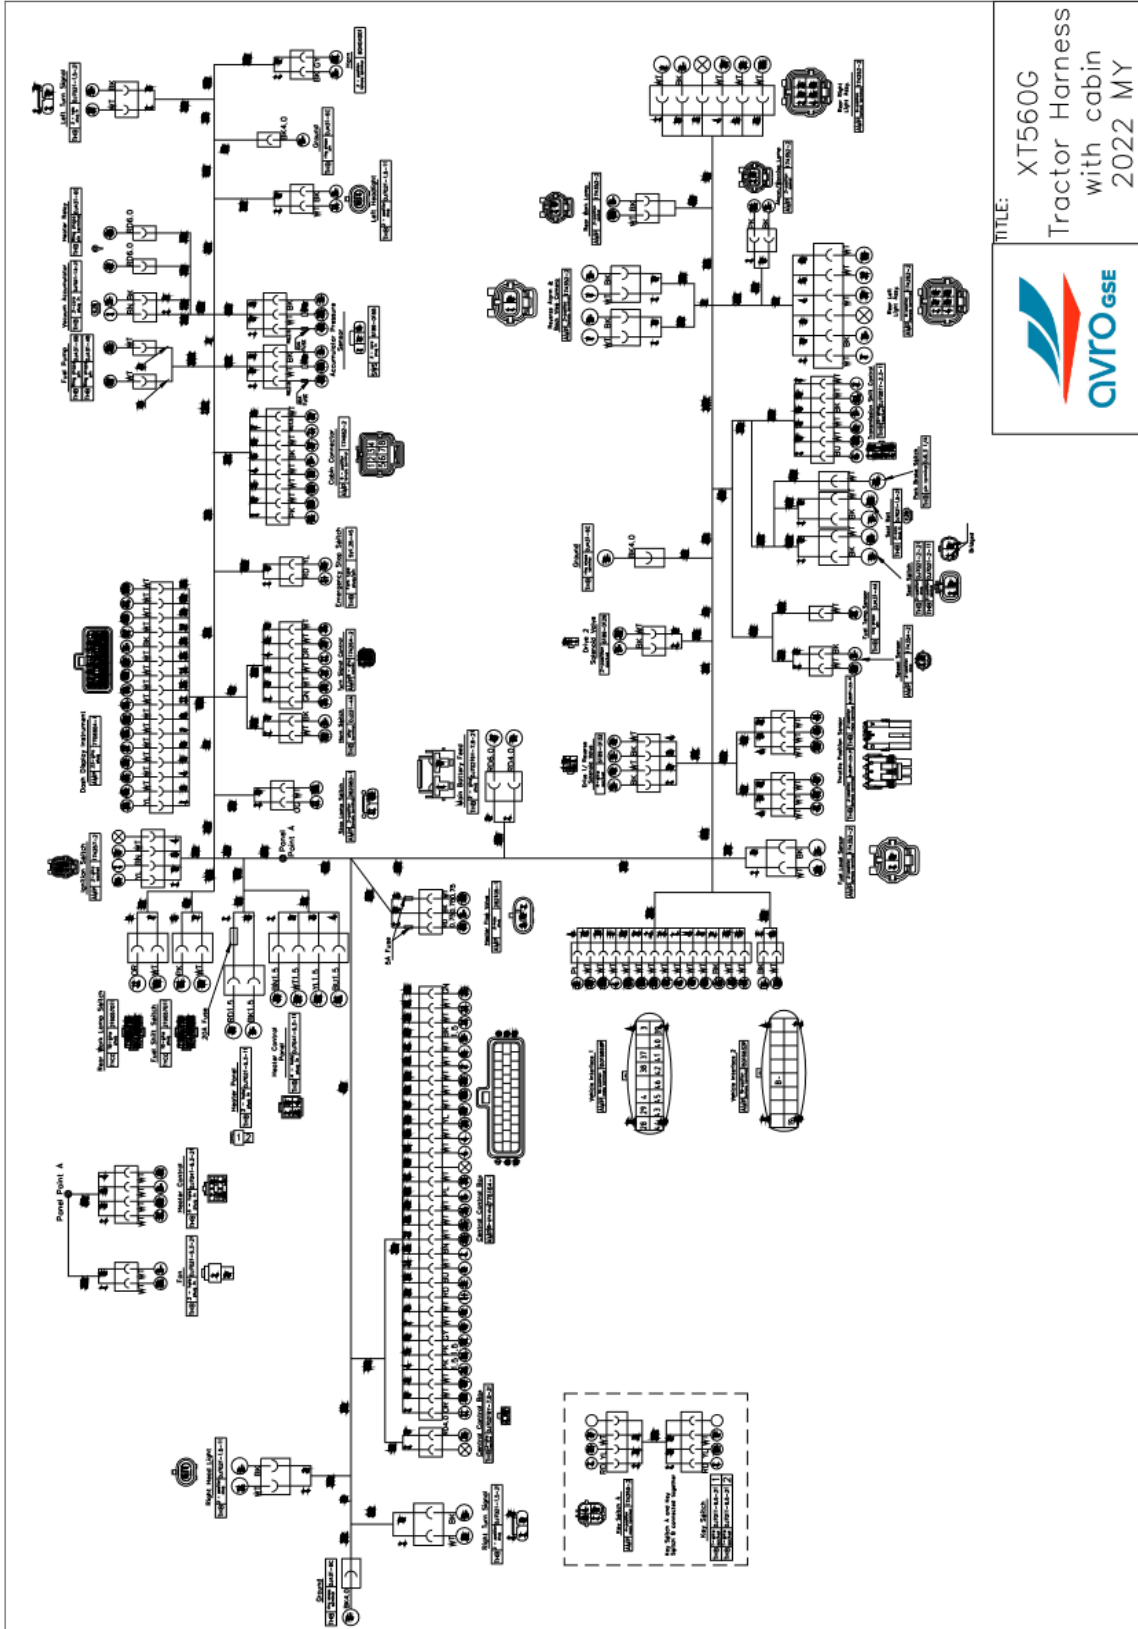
TITLE:
XT560G
Tractor Harness
with cabin
2022 MY

avro GSE

Left Turn Signal
Ground
Left Headlight
Heater Relay
Vacuum Accumulator
Fuel Pump
Accumulator Pressure Sensor
Cabin Connector
Emergency Stop Switch
Dash Display Instrument
Turn Signal Control
Horn Switch
Stop Lamp Switch
Ignition Switch
Panel Point A
Main Battery Feed
5A Fuse
Heater Fan Valve
Rear Bam Lamp Switch
Fuel Shut Switch
20A Fuse
Heater Control Panel
Heater Panel
Heater Control
Fan
Panel Point A
Right Head Light
Ground
Right Turn Signal
Central Control Box
Central Control Box
Vehicle Interface 1
Vehicle Interface 2
Key Switch 1
Key Switch
Key Switch A and Key Switch B connected together
Rear Tail Light Relay
Reverse Alarm & Back Up Lamp
Rear Barn Lamp
Rear Left Light
Ground
Drive 2 Solenoid Valve
Drive 1/ Reverse
Fuel Level Sensor
Throttle Position Sensor
Speed Sensor
Seat Switch
Park Brake Switch
Transmission Shift Control
Ground
B-